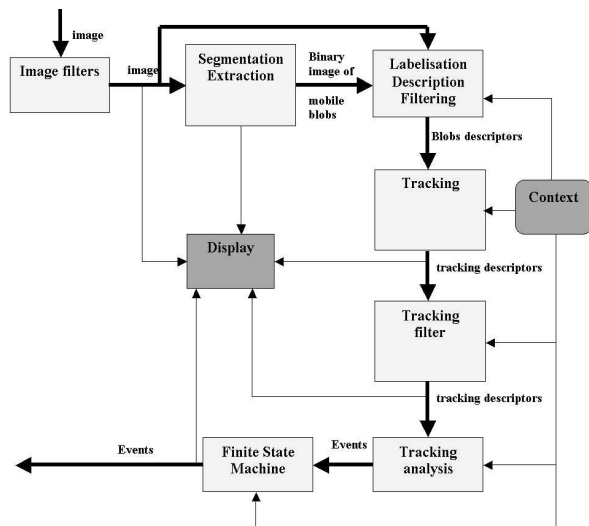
image

Image filters

image

Segmentation Extraction

Binary image of mobile blobs

Labelisation Description Filtering

Blobs descriptors

Tracking

Context

Display

tracking descriptors

Tracking filter

tracking descriptors

Events

Finite State Machine

Events

Tracking analysis